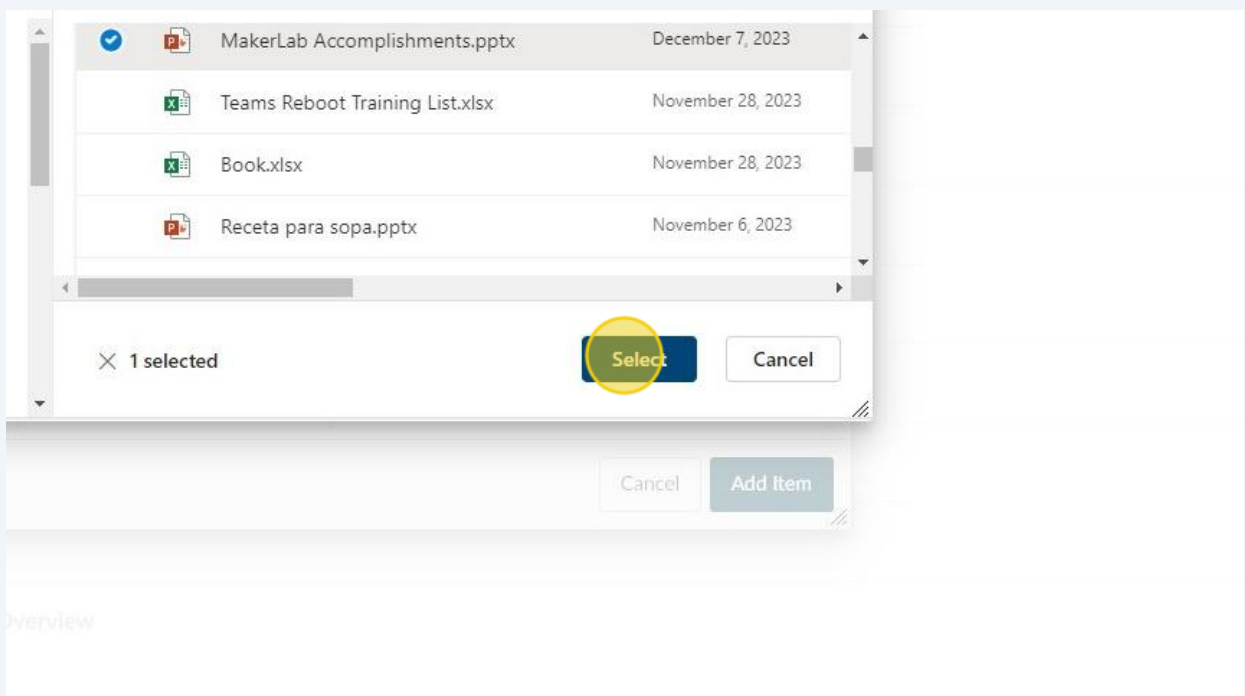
MakerLab Accomplishments.pptx December 7, 2023

Teams Reboot Training List.xlsx November 28, 2023

Book.xlsx November 28, 2023

Receta para sopa.pptx November 6, 2023

1 selected

Select

Cancel

Cancel

Add Item

Overview